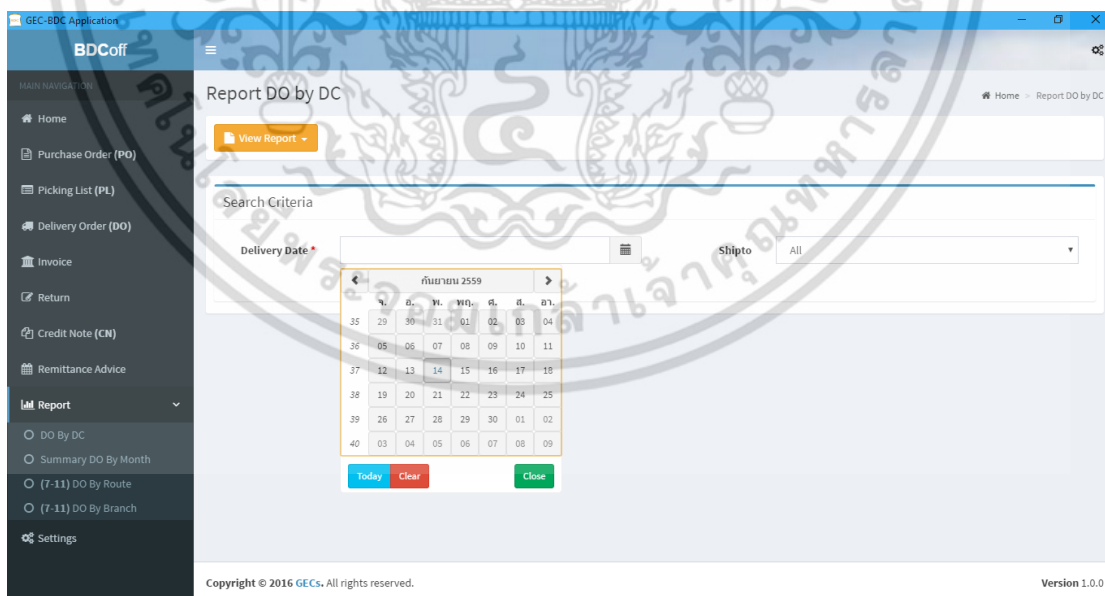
GEC-BDC Application

BDCoff

MAIN NAVIGATION

Home

Purchase Order (PO)

Picking List (PL)

Delivery Order (DO)

Invoice

Return

Credit Note (CN)

Remittance Advice

Report

DO By DC

Summary DO By Month

(7-11) DO By Route

(7-11) DO By Branch

Settings

Report DO by DC

Home > Report DO by DC

View Report

Search Criteria

Delivery Date *

Shipto All

กันยายน 2559

| | จ. | อ. | พ. | พฤ. | ศ. | ส. | อา. |
|---|---|---|---|---|---|---|---|
| 35 | 29 | 30 | 31 | 01 | 02 | 03 | 04 |
| 36 | 05 | 06 | 07 | 08 | 09 | 10 | 11 |
| 37 | 12 | 13 | 14 | 15 | 16 | 17 | 18 |
| 38 | 19 | 20 | 21 | 22 | 23 | 24 | 25 |
| 39 | 26 | 27 | 28 | 29 | 30 | 01 | 02 |
| 40 | 03 | 04 | 05 | 06 | 07 | 08 | 09 |

Today Clear Close

Copyright © 2016 GECs. All rights reserved.

Version 1.0.0